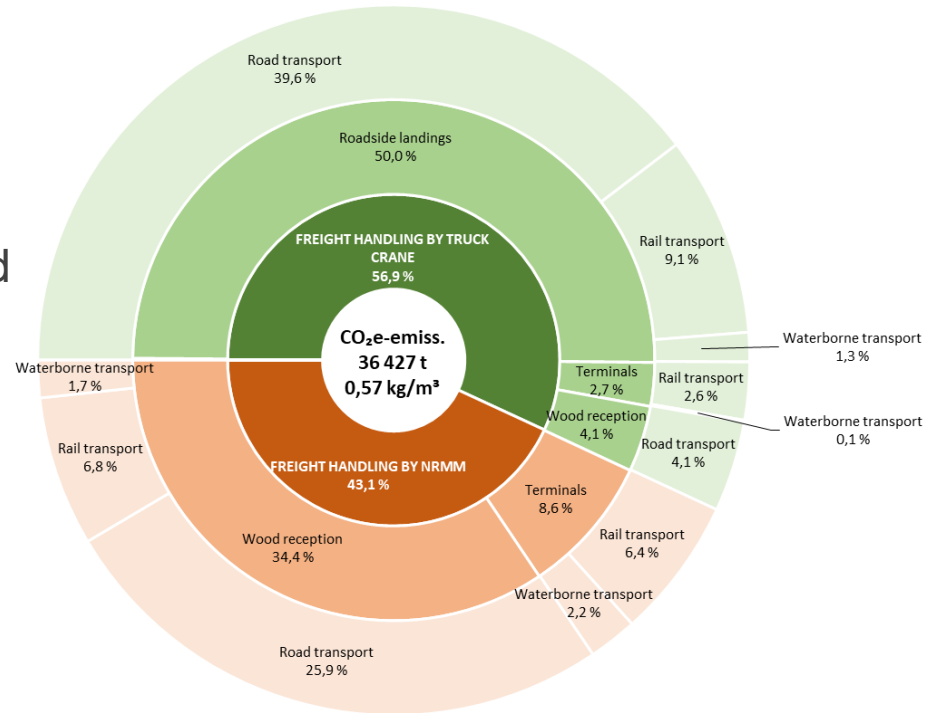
d

Road transport
39,6 %

Roadside landings
50,0 %

Rail transport
9,1 %

FREIGHT HANDLING BY TRUCK CRANE
56,9 %

$CO_2$e-emiss.
36 427 t
0,57 kg/m³

Waterborne transport
1,3 %

Waterborne transport
1,7 %

Terminals
2,7 %

Rail transport
2,6 %

Wood reception
4,1 %

Waterborne transport
0,1 %

Road transport
4,1 %

Rail transport
6,8 %

FREIGHT HANDLING BY NRMM
43,1 %

Terminals
8,6 %

Wood reception
34,4 %

Rail transport
6,4 %

Waterborne transport
2,2 %

Road transport
25,9 %